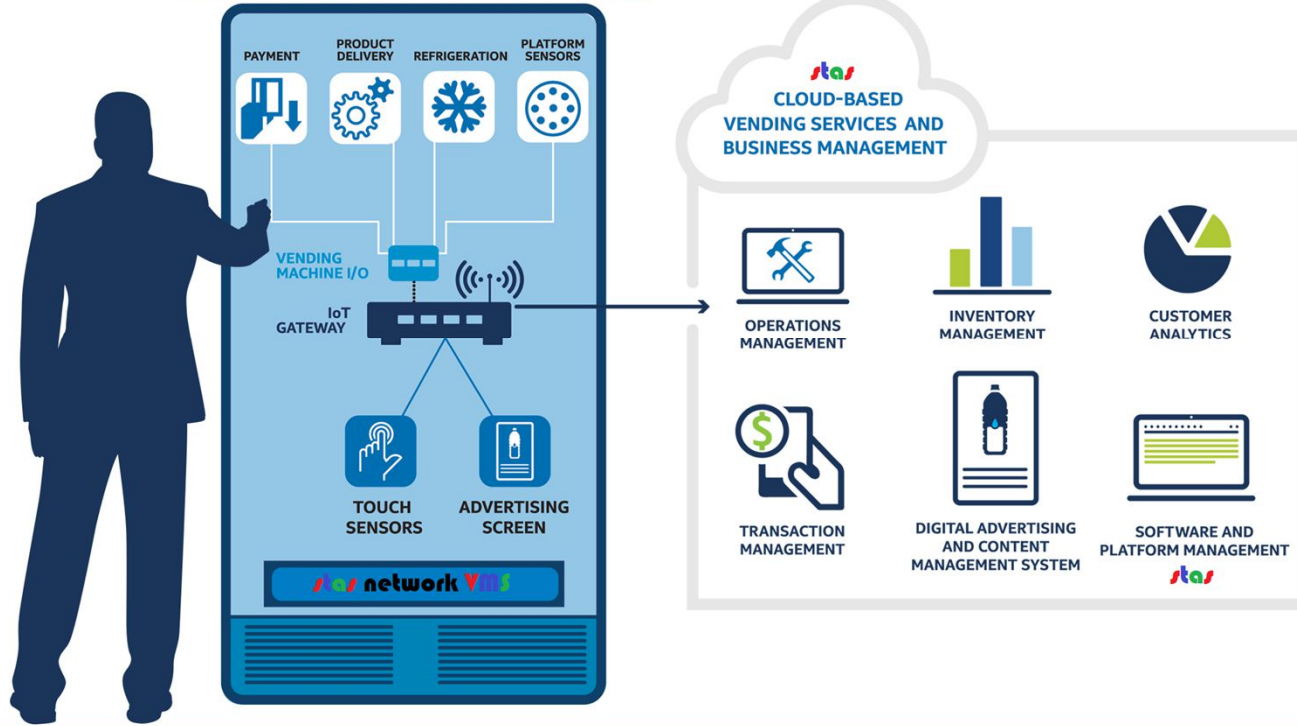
PAYMENT

PRODUCT DELIVERY

REFRIGERATION

PLATFORM SENSORS

VENDING MACHINE I/O

IoT GATEWAY

TOUCH SENSORS

ADVERTISING SCREEN

stas network VMS

stas

CLOUD-BASED VENDING SERVICES AND BUSINESS MANAGEMENT

OPERATIONS MANAGEMENT

INVENTORY MANAGEMENT

CUSTOMER ANALYTICS

TRANSACTION MANAGEMENT

DIGITAL ADVERTISING AND CONTENT MANAGEMENT SYSTEM

SOFTWARE AND PLATFORM MANAGEMENT

stas